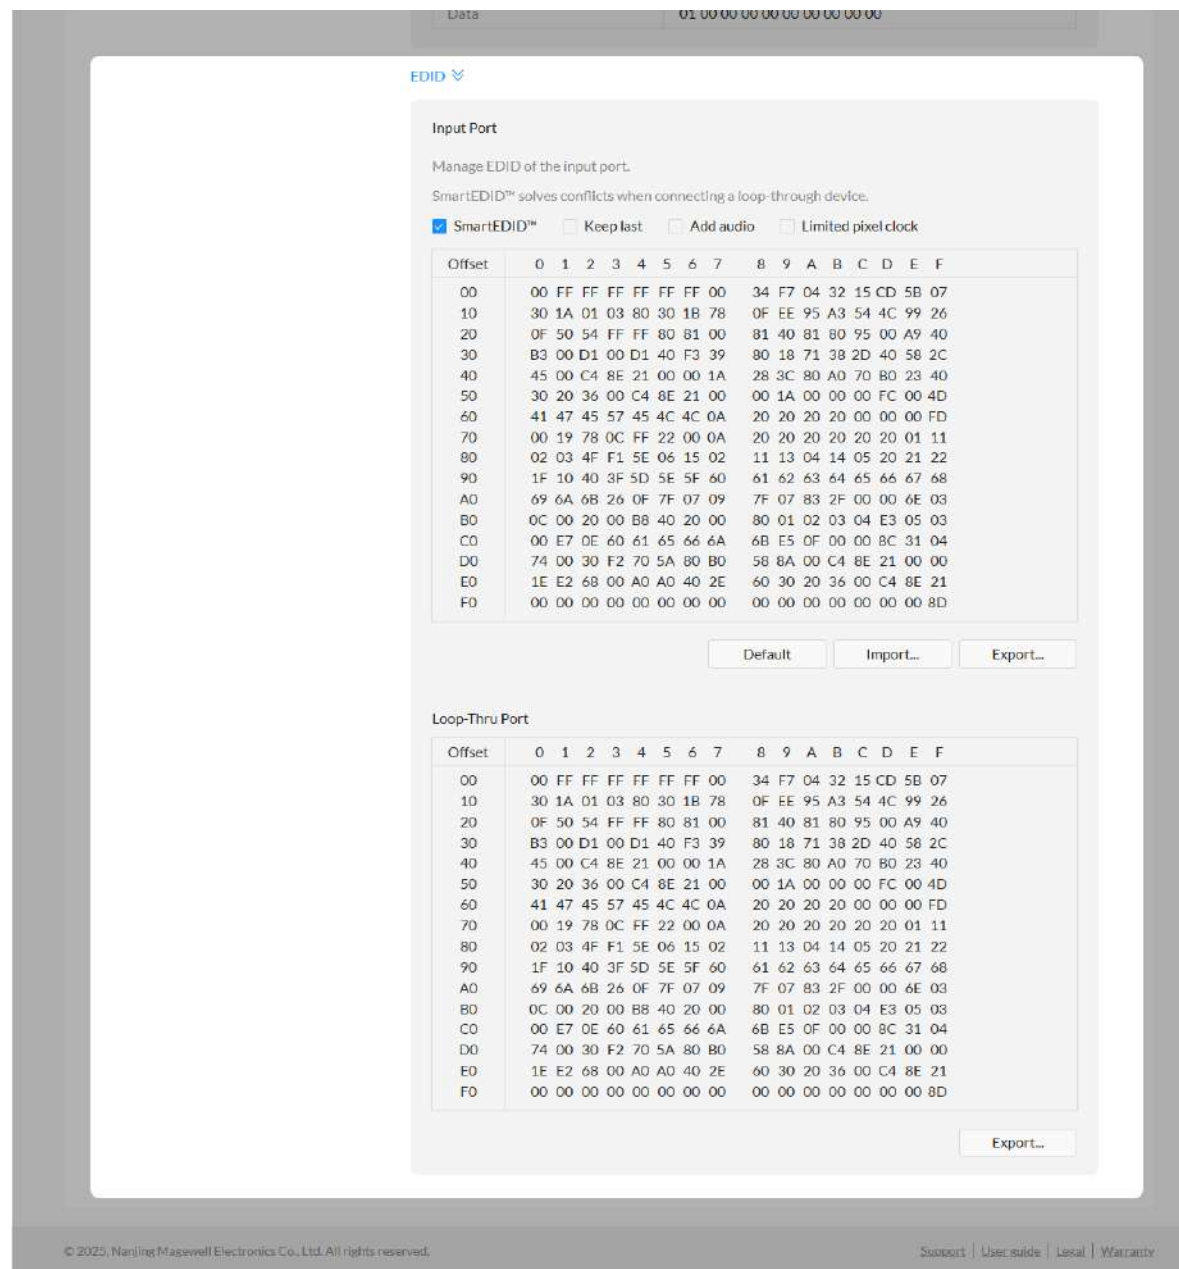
Data | 01 00 00 00 00 00 00 00 00

EDID

Input Port

Manage EDID of the input port.

SmartEDID™ solves conflicts when connecting a loop-through device.

SmartEDID™ Keep last Add audio Limited pixel clock

| Offset | 0 1 2 3 4 5 6 7 | 8 9 A B C D E F |
|---|---|---|
| 00 | 00 FF FF FF FF FF FF 00 | 34 F7 04 32 15 CD 5B 07 |
| 10 | 30 1A 01 03 80 30 1B 78 | 0F EE 95 A3 54 4C 99 26 |
| 20 | 0F 50 54 FF FF 80 81 00 | 81 40 81 80 95 00 A9 40 |
| 30 | B3 00 D1 00 D1 40 F3 39 | 80 18 71 38 2D 40 58 2C |
| 40 | 45 00 C4 8E 21 00 00 1A | 28 3C 80 A0 70 B0 23 40 |
| 50 | 30 20 36 00 C4 8E 21 00 | 00 1A 00 00 00 FC 00 4D |
| 60 | 41 47 45 57 45 4C 4C 0A | 20 20 20 20 00 00 00 FD |
| 70 | 00 19 78 0C FF 22 00 0A | 20 20 20 20 20 20 01 11 |
| 80 | 02 03 4F F1 5E 06 15 02 | 11 13 04 14 05 20 21 22 |
| 90 | 1F 10 40 3F 5D 5E 5F 60 | 61 62 63 64 65 66 67 68 |
| A0 | 69 6A 6B 26 0F 7F 07 09 | 7F 07 83 2F 00 00 6E 03 |
| B0 | 0C 00 20 00 B8 40 20 00 | 80 01 02 03 04 E3 05 03 |
| C0 | 00 E7 0E 60 61 65 66 6A | 6B E5 0F 00 00 8C 31 04 |
| D0 | 74 00 30 F2 70 5A 80 B0 | 58 8A 00 C4 8E 21 00 00 |
| E0 | 1E E2 68 00 A0 A0 40 2E | 60 30 20 36 00 C4 8E 21 |
| F0 | 00 00 00 00 00 00 00 00 | 00 00 00 00 00 00 00 8D |

Default Import... Export...

Loop-Thru Port

| Offset | 0 1 2 3 4 5 6 7 | 8 9 A B C D E F |
|---|---|---|
| 00 | 00 FF FF FF FF FF FF 00 | 34 F7 04 32 15 CD 5B 07 |
| 10 | 30 1A 01 03 80 30 1B 78 | 0F EE 95 A3 54 4C 99 26 |
| 20 | 0F 50 54 FF FF 80 81 00 | 81 40 81 80 95 00 A9 40 |
| 30 | B3 00 D1 00 D1 40 F3 39 | 80 18 71 38 2D 40 58 2C |
| 40 | 45 00 C4 8E 21 00 00 1A | 28 3C 80 A0 70 B0 23 40 |
| 50 | 30 20 36 00 C4 8E 21 00 | 00 1A 00 00 00 FC 00 4D |
| 60 | 41 47 45 57 45 4C 4C 0A | 20 20 20 20 00 00 00 FD |
| 70 | 00 19 78 0C FF 22 00 0A | 20 20 20 20 20 20 01 11 |
| 80 | 02 03 4F F1 5E 06 15 02 | 11 13 04 14 05 20 21 22 |
| 90 | 1F 10 40 3F 5D 5E 5F 60 | 61 62 63 64 65 66 67 68 |
| A0 | 69 6A 6B 26 0F 7F 07 09 | 7F 07 83 2F 00 00 6E 03 |
| B0 | 0C 00 20 00 B8 40 20 00 | 80 01 02 03 04 E3 05 03 |
| C0 | 00 E7 0E 60 61 65 66 6A | 6B E5 0F 00 00 8C 31 04 |
| D0 | 74 00 30 F2 70 5A 80 B0 | 58 8A 00 C4 8E 21 00 00 |
| E0 | 1E E2 68 00 A0 A0 40 2E | 60 30 20 36 00 C4 8E 21 |
| F0 | 00 00 00 00 00 00 00 00 | 00 00 00 00 00 00 00 8D |

Export...

© 2025, Nanjing Magewell Electronics Co., Ltd. All rights reserved.

Support | User guide | Legal | Warranty